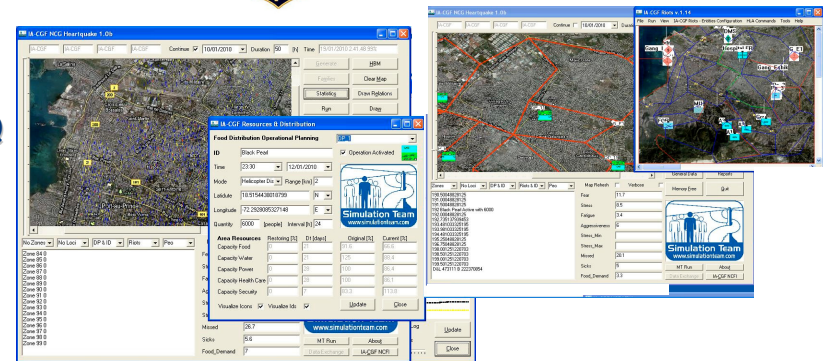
IA-CGF NCG Heartquake 1.0b

IA-CGF IA-CGF IA-CGF IA-CGF Continue 10/01/2010 Duration 50 [h] Time 10/01/2010 2.41.48.935

Generate HBM
Replay Clear Map
Statistics Draw Relations
Run Draw

No Zones No Loci DP & ID Riots Peo

Zone 84 0
Zone 85 0
Zone 86 0
Zone 87 0
Zone 88 0
Zone 89 0
Zone 90 0
Zone 91 0
Zone 92 0
Zone 93 0
Zone 94 0
Zone 95 0
Zone 96 0
Zone 97 0
Zone 98 0
Zone 99 0

IA-CGF Resources & Distribution

Food Distribution Operational Planning DP_1

ID Black Pearl Operation Activated
Time 23:30 12/01/2010
Mode Helicopter Dro Range [km] 2
Latitude 18.515443881679 N
Longitude -72.2928095327148 E
Quantity 5000 [people] Interval [h] 24

Simulation Team
www.simulationteam.com

Area Resources Restoring [%] D1 [days] Original [%] Current [%]
Capacity Food 0 31 31.5 31.5
Capacity Water 0 31 126 88.4
Capacity Power 0 28 106 86.4
Capacity Health Care 0 28 108 86.4
Capacity Security 0 31 89.3 11.9

Visualize Icons Visualize Ids Update Close

Missed 26.7
Sicks 5.6
Food_Demand 7

www.simulationteam.com
MT Run About
Data Exchange IA-CGF NCFI
Update
Close

IA-CGF NCG Heartquake 1.0b

IA-CGF IA-CGF IA-CGF IA-CGF Continue 10/01/2010 Duration

Zones No Loci DP & ID Riots & ID Peo Map Refresh Verbose Memory Free Quit

Fear 11.7
Stress 8.5
Fatigue 3.4
Aggressiveness 6
Stress_Min
Stress_Max
Missed 28.1
Sicks 5.6
Food_Demand 3.3

General Data Reports
Simulation Team
www.simulationteam.com
MT Run About
Data Exchange IA-CGF NCFI

IA-CGF Riots v.1.14
File Run View IA-CGF Riots Entities Configuration HLA Commands Tools Help
Gang_II
Gang_Esh
G_E1
MB